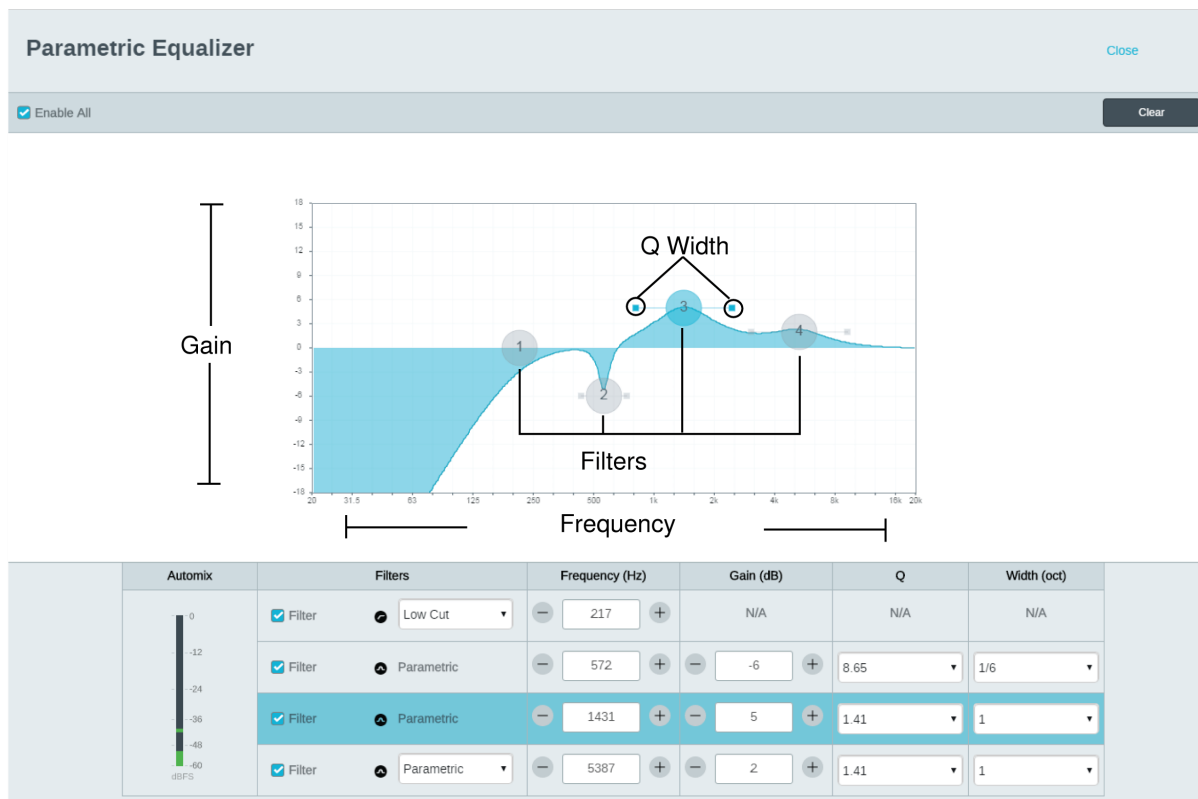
Parametric Equalizer

Close

Enable All

Clear

Gain

18
15
12
9
6
3
0
-3
-6
-9
-12
-15
-18

Q Width

3

1

2

4

Filters

20 31.5 63 125 250 500 1k 2k 4k 8k 16k 20k

Frequency

| Automix | Filters | | Frequency (Hz) | Gain (dB) | Q | Width (oct) |
|---|---|---|---|---|---|---|
| 0 | Filter | Low Cut | 217 | N/A | N/A | N/A |
| -12 | Filter | Parametric | 572 | -6 | 8.65 | 1/6 |
| -24 -36 | Filter | Parametric | 1431 | 5 | 1.41 | 1 |
| -48 -60 dBFS | Filter | Parametric | 5387 | 2 | 1.41 | 1 |